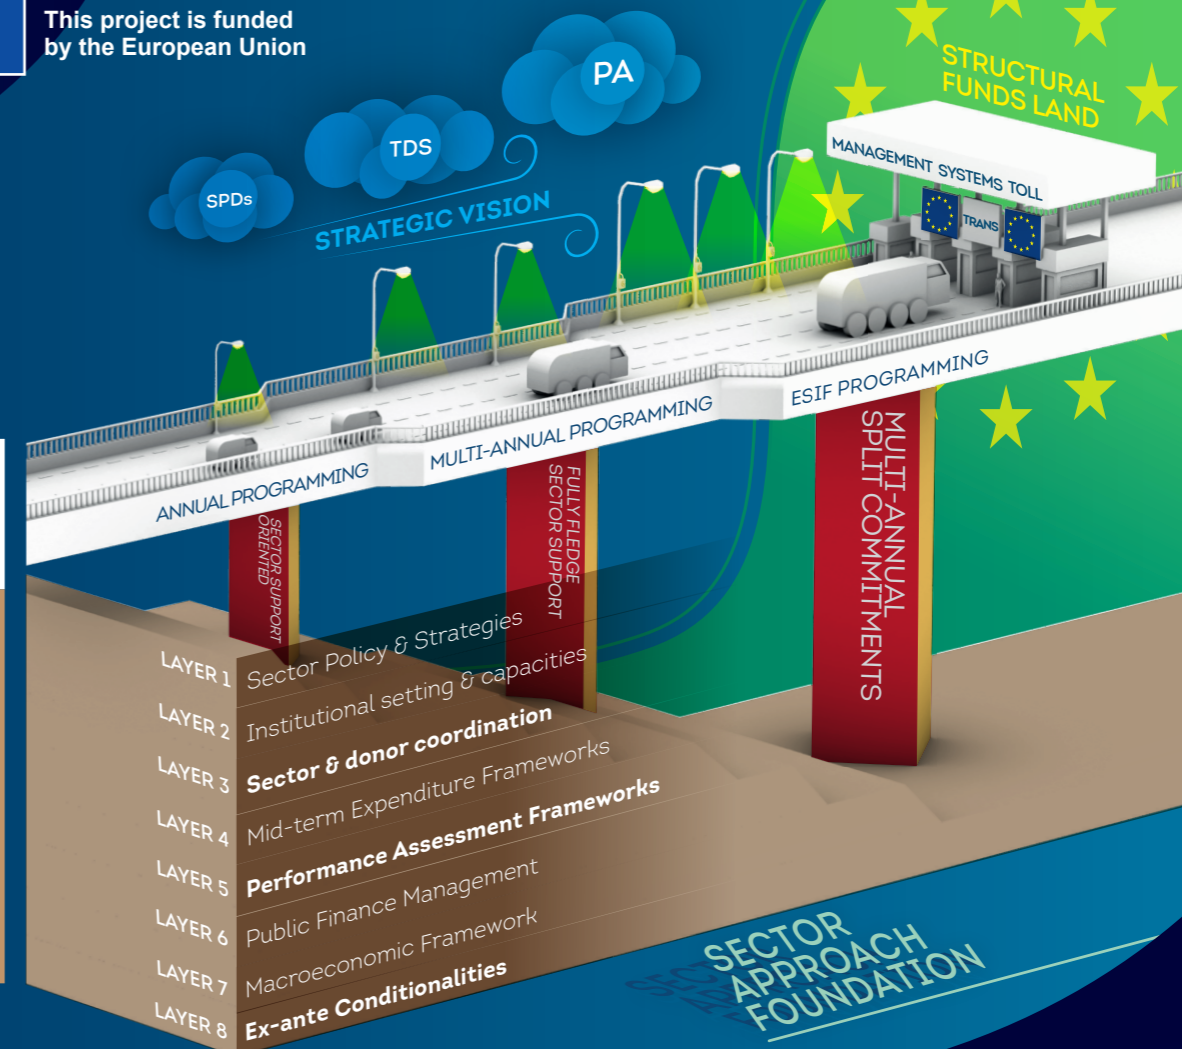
This project is funded by the European Union

PA

TDS

SPDs

STRATEGIC VISION

STRUCTURAL FUNDS LAND

MANAGEMENT SYSTEMS TOLL

TRANS

ANNUAL PROGRAMMING

MULTI-ANNUAL PROGRAMMING

ESIF PROGRAMMING

SECTOR SUPPORT ORIENTED

FULLY FLEDGE SECTOR SUPPORT

MULTI-ANNUAL SPLIT COMMITMENTS

LAYER 1 Sector Policy & Strategies

LAYER 2 Institutional setting & capacities

LAYER 3 Sector & donor coordination

LAYER 4 Mid-term Expenditure Frameworks

LAYER 5 Performance Assessment Frameworks

LAYER 6 Public Finance Management

LAYER 7 Macroeconomic Framework

LAYER 8 Ex-ante Conditionalities

SECTOR APPROACH FOUNDATION